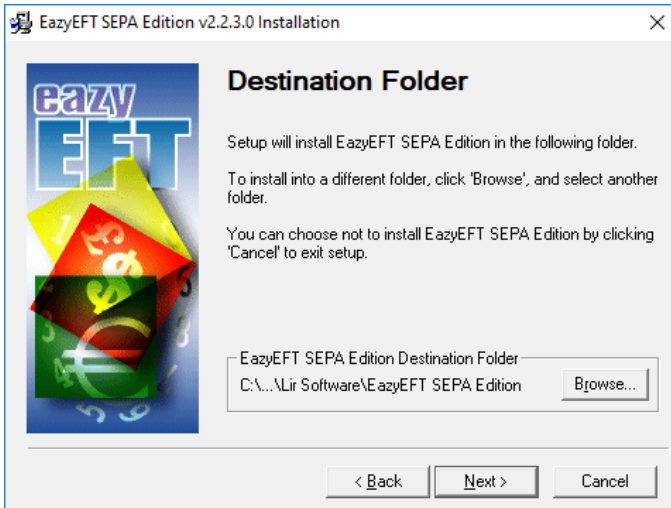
EazyEFT SEPA Edition v2.2.3.0 Installation

×

eazy EFT

Destination Folder

Setup will install EazyEFT SEPA Edition in the following folder.

To install into a different folder, click 'Browse', and select another folder.

You can choose not to install EazyEFT SEPA Edition by clicking 'Cancel' to exit setup.

EazyEFT SEPA Edition Destination Folder

C:\...\Lir Software\EazyEFT SEPA Edition

Browse...

< Back

Next >

Cancel